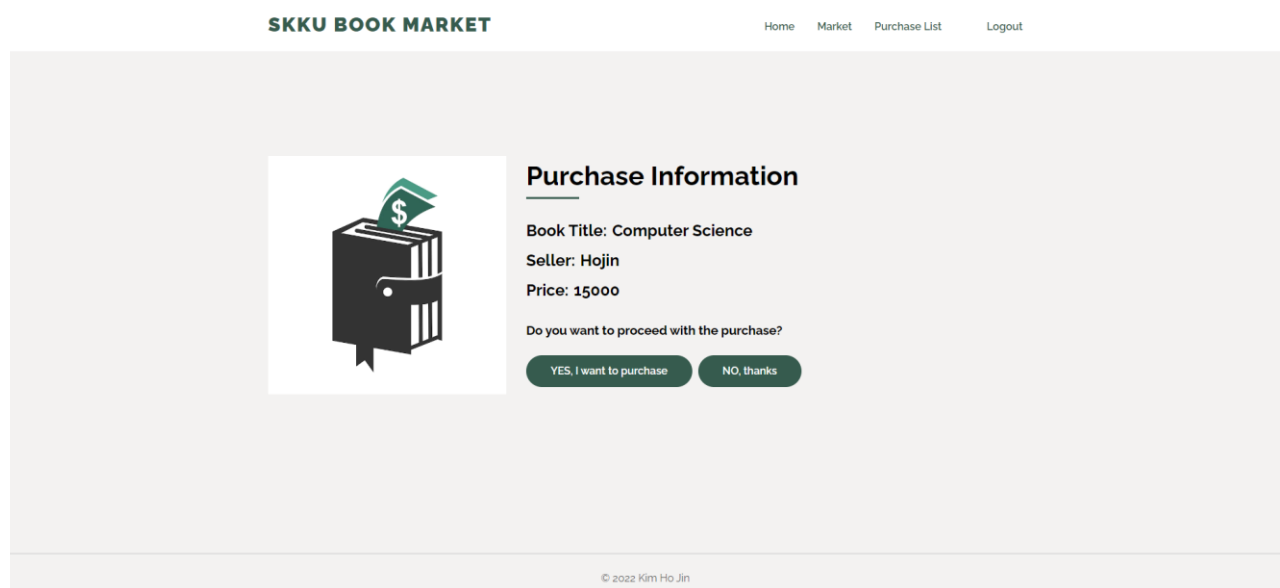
SKKU BOOK MARKET

Home Market Purchase List Logout

$

Purchase Information

Book Title: Computer Science

Seller: Hojin

Price: 15000

Do you want to proceed with the purchase?

YES, I want to purchase NO, thanks

© 2022 Kim Ho Jin